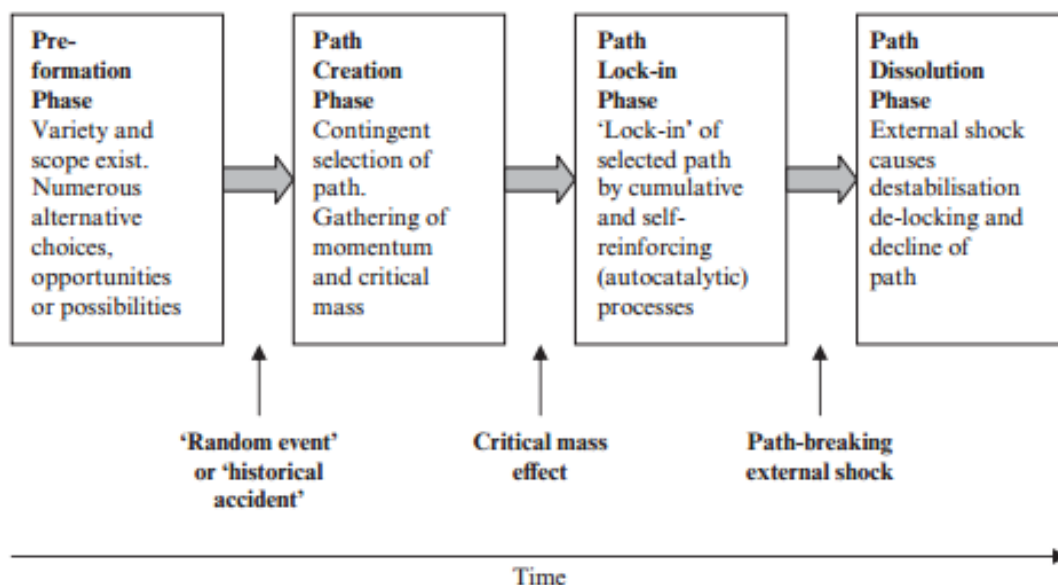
**Pre-formation Phase**
Variety and scope exist. Numerous alternative choices, opportunities or possibilities

**Path Creation Phase**
Contingent selection of path. Gathering of momentum and critical mass

**Path Lock-in Phase**
'Lock-in' of selected path by cumulative and self-reinforcing (autocatalytic) processes

**Path Dissolution Phase**
External shock causes destabilisation de-locking and decline of path

**'Random event' or 'historical accident'**

**Critical mass effect**

**Path-breaking external shock**

Time